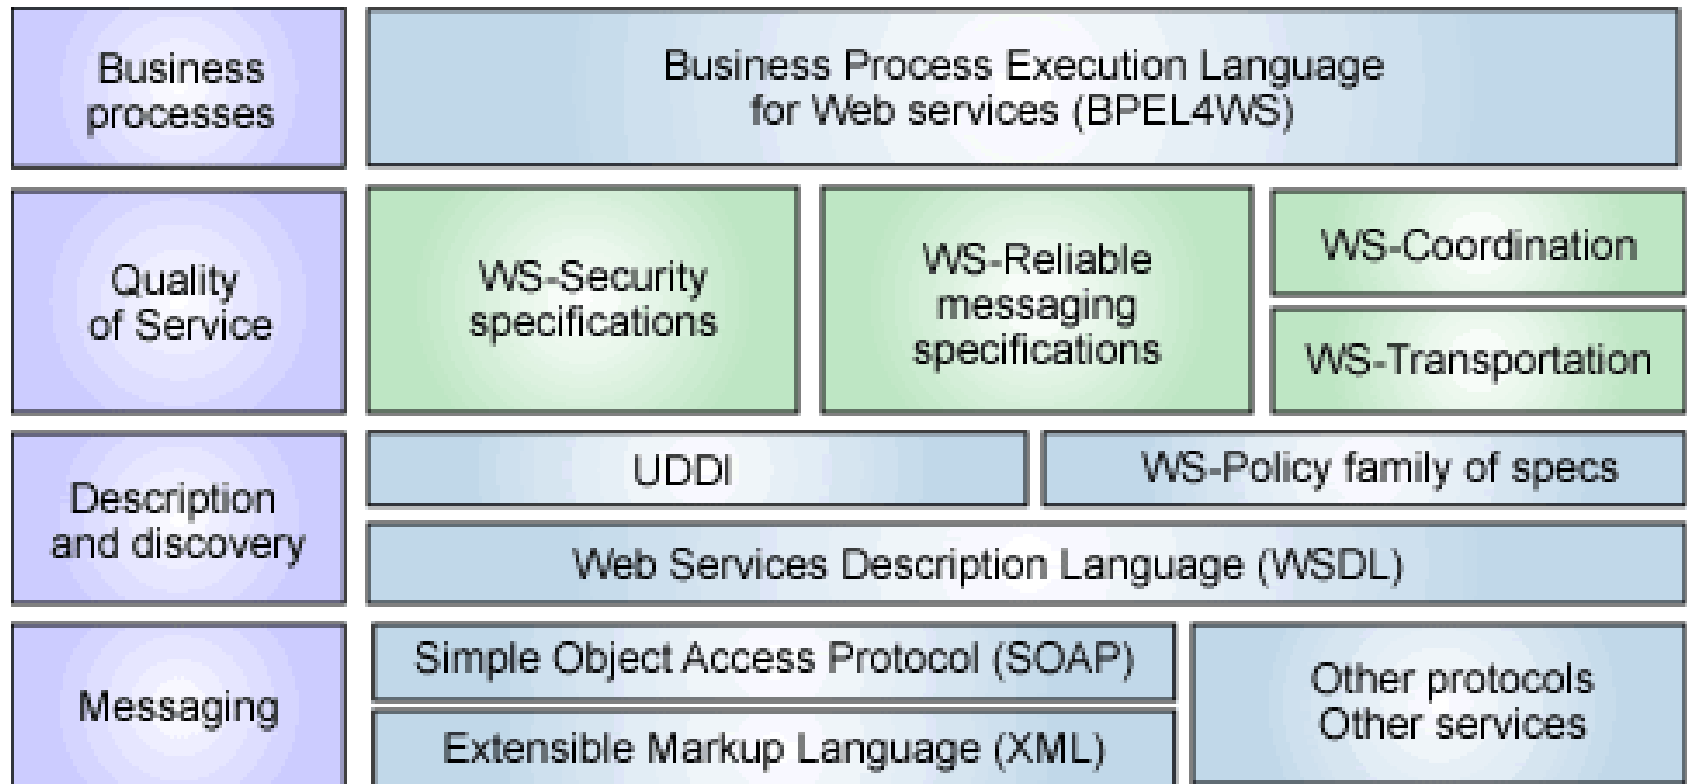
Business processes

Business Process Execution Language for Web services (BPEL4WS)

Quality of Service

WS-Security specifications

WS-Reliable messaging specifications

WS-Coordination

WS-Transportation

Description and discovery

UDDI

WS-Policy family of specs

Web Services Description Language (WSDL)

Messaging

Simple Object Access Protocol (SOAP)

Extensible Markup Language (XML)

Other protocols Other services